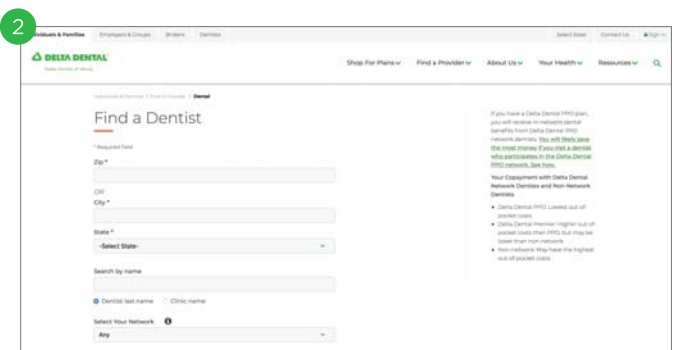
2

Individuals & Families Employers & Groups Brokers Dentists

Select State Contact Us Sign In

DELTA DENTAL

Shop For Plans Find a Provider About Us Your Health Resources

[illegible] / Find a Provider / Dental

Find a Dentist

* Required field

Zip *

OR

City *

State *

-Select State-

Search by name

Dentist last name Clinic name

Select Your Network

Any

If you have a Delta Dental PPO plan, you will receive in-network dental benefits from Delta Dental PPO network dentists. You will likely save the most money if you visit a dentist who participates in the Delta Dental PPO network. See how.

Your Copayment with Delta Dental Network Dentists and Non-Network Dentists

• Delta Dental PPO: Lowest out-of-pocket costs
• Delta Dental Premier: Higher out-of-pocket costs than PPO but may be lower than non-network
• Non-network: May have the highest out-of-pocket costs